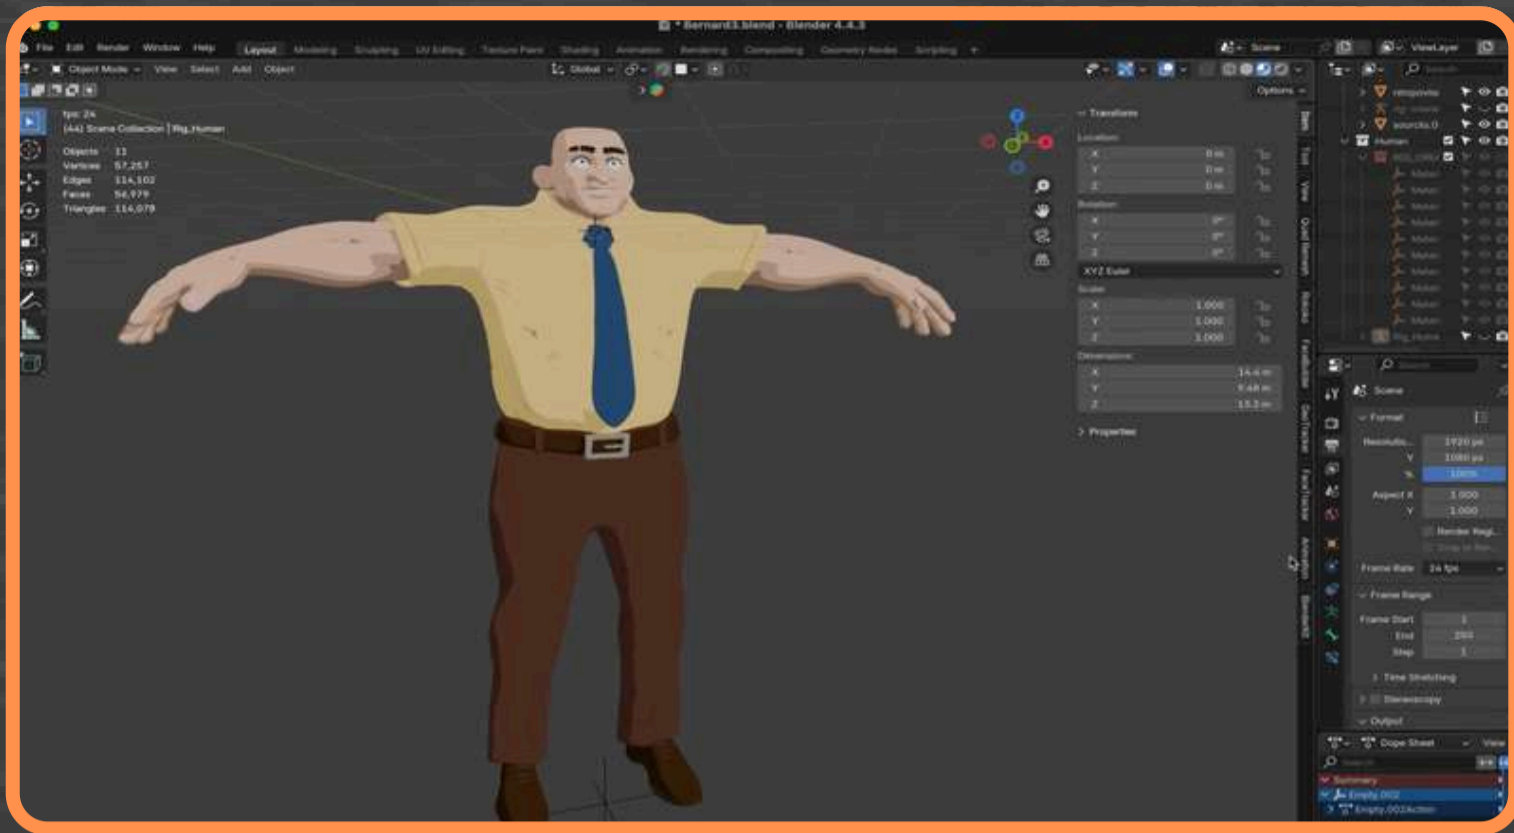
* Bernard3.blend - Blender 4.4.3

File Edit Render Window Help Layout Modeling Sculpting UV Editing Texture Paint Shading Animation Rendering Compositing Geometry Nodes Scripting +

Scene ViewLayer

Object Mode View Select Add Object Global Options

fps: 24
(44) Scene Collection | Rig_Human

Objects 11
Vertices 57,257
Edges 114,102
Faces 56,979
Triangles 114,078

Transform
Location
X 0 m
Y 0 m
Z 0 m
Rotation
X 0°
Y 0°
Z 0°
XYZ Euler
Scale
X 1.000
Y 1.000
Z 1.000
Dimensions
X 14.4 m
Y 9.48 m
Z 15.3 m
> Properties

Item Tool View

Human

Scene
Format
Resolution 1920 px
Y 1080 px
% 100%
Aspect X 1.000
Y 1.000
Render Region
Frame Rate 24 fps
Frame Range
Frame Start 1
End 250
Step 1
Time Stretching
Stereoscopy
Output

Dope Sheet View
Summary
Empty.002
Empty.002Action